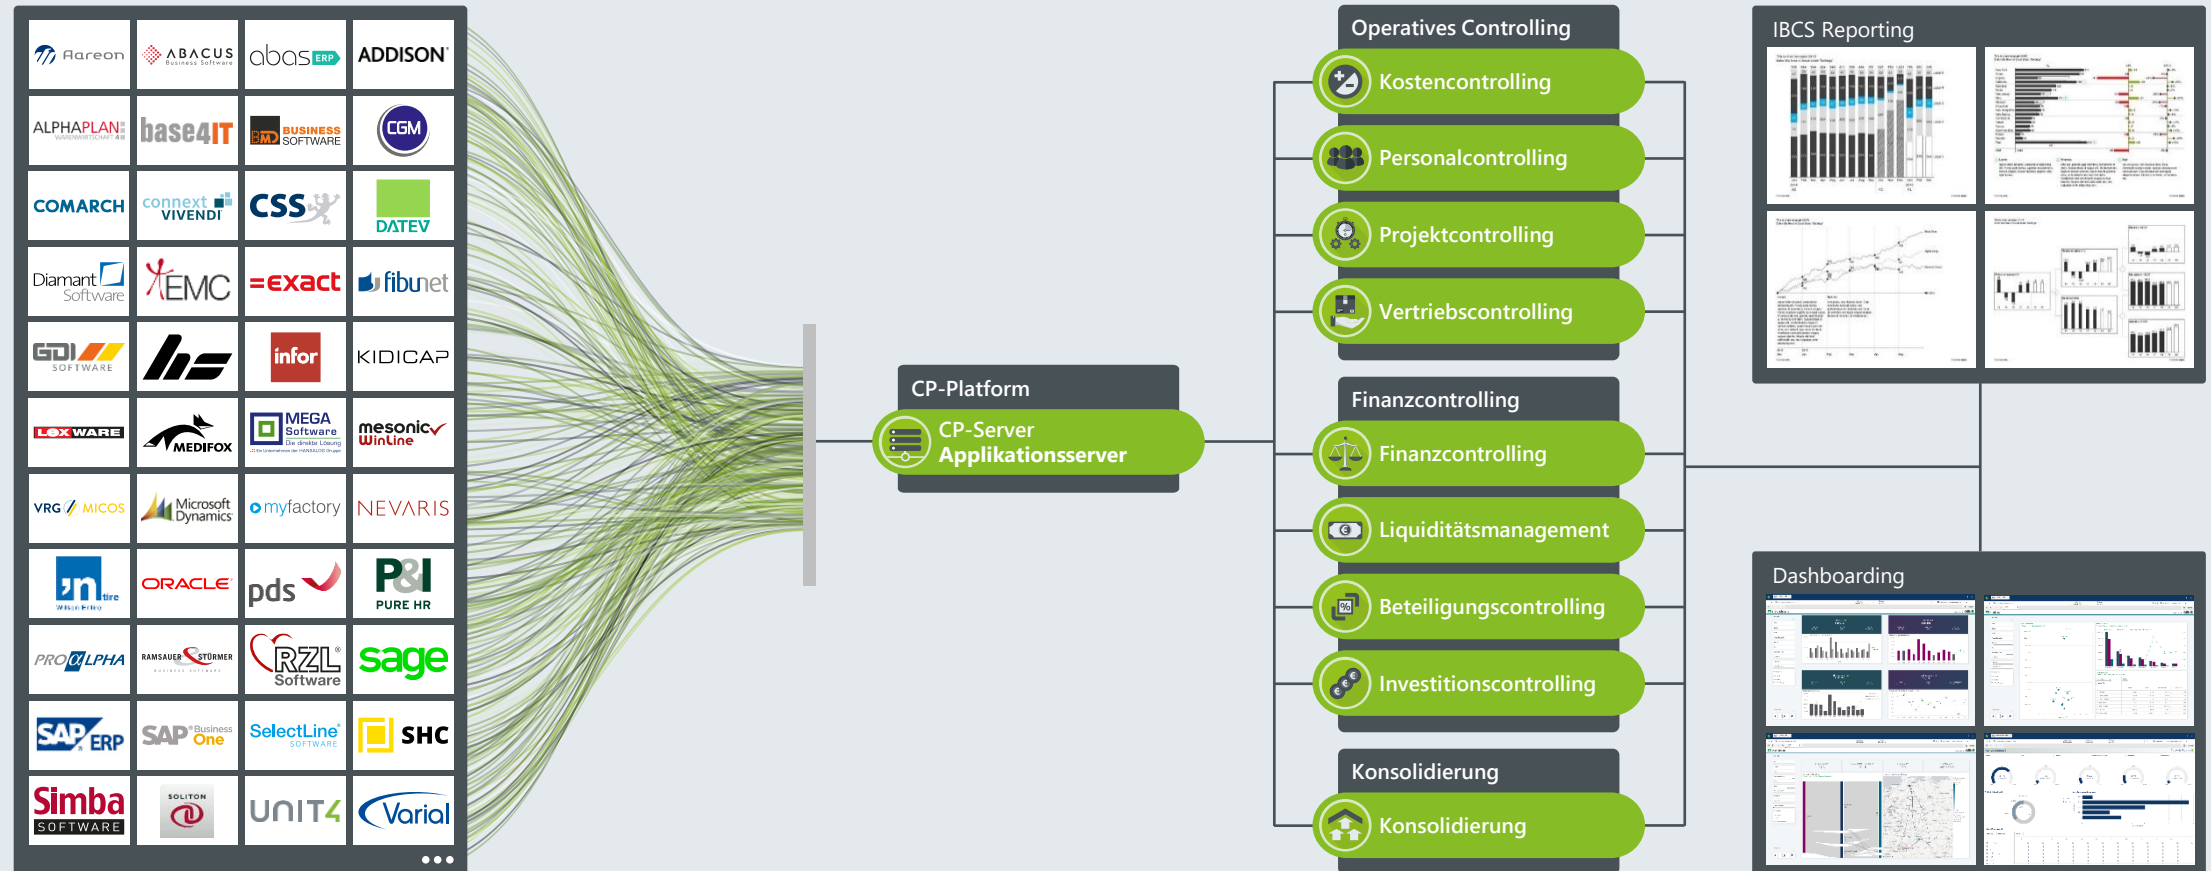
Aareon ABACUS Business Software abas ERP ADDISON
ALPHAPLAN base4IT BMD BUSINESS SOFTWARE CGM
COMARCH connext VIVENDI CSS DATEV
Diamant Software EMC =exact fibunet
GDI SOFTWARE infor KIDICAP
LEXWARE MEDIFOX MEGA Software mesonic WinLine
VRG MICOS Microsoft Dynamics myfactory NEVARIS
ORACLE pds P&I PURE HR
PROALPHA RAMSAUER STÜRMER RZL Software sage
SAP ERP SAP Business One SelectLine SOFTWARE SHC
Simba SOFTWARE SOLITON UNIT4 Varial
•••

CP-Platform
CP-Server Applikationsserver

Operatives Controlling
Kostencontrolling
Personalcontrolling
Projektcontrolling
Vertriebscontrolling

Finanzcontrolling
Finanzcontrolling
Liquiditätsmanagement
Beteiligungscontrolling
Investitionscontrolling

Konsolidierung
Konsolidierung

IBCS Reporting

Dashboarding